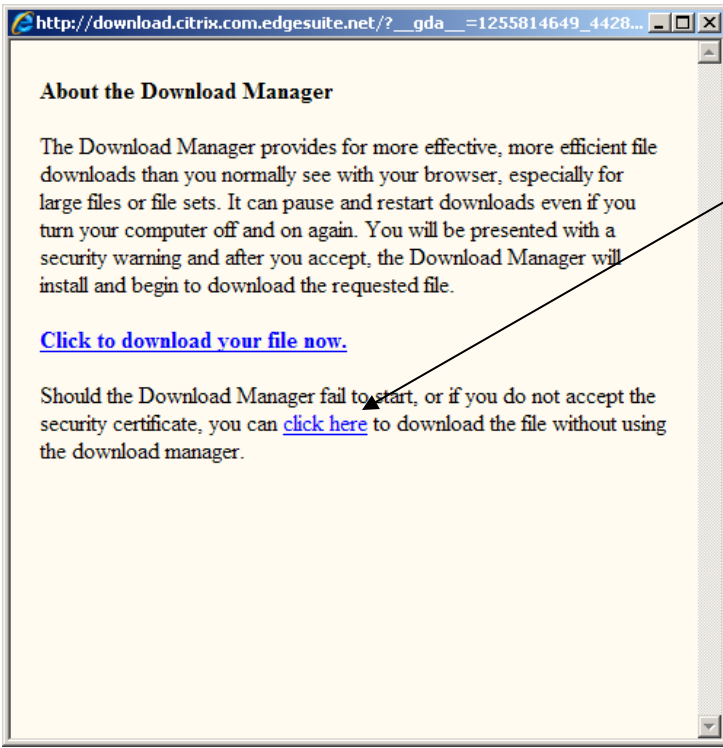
http://download.citrix.com.edgesuite.net/?__gda__=1255814649_4428...

About the Download Manager

The Download Manager provides for more effective, more efficient file downloads than you normally see with your browser, especially for large files or file sets. It can pause and restart downloads even if you turn your computer off and on again. You will be presented with a security warning and after you accept, the Download Manager will install and begin to download the requested file.

Click to download your file now.

Should the Download Manager fail to start, or if you do not accept the security certificate, you can click here to download the file without using the download manager.